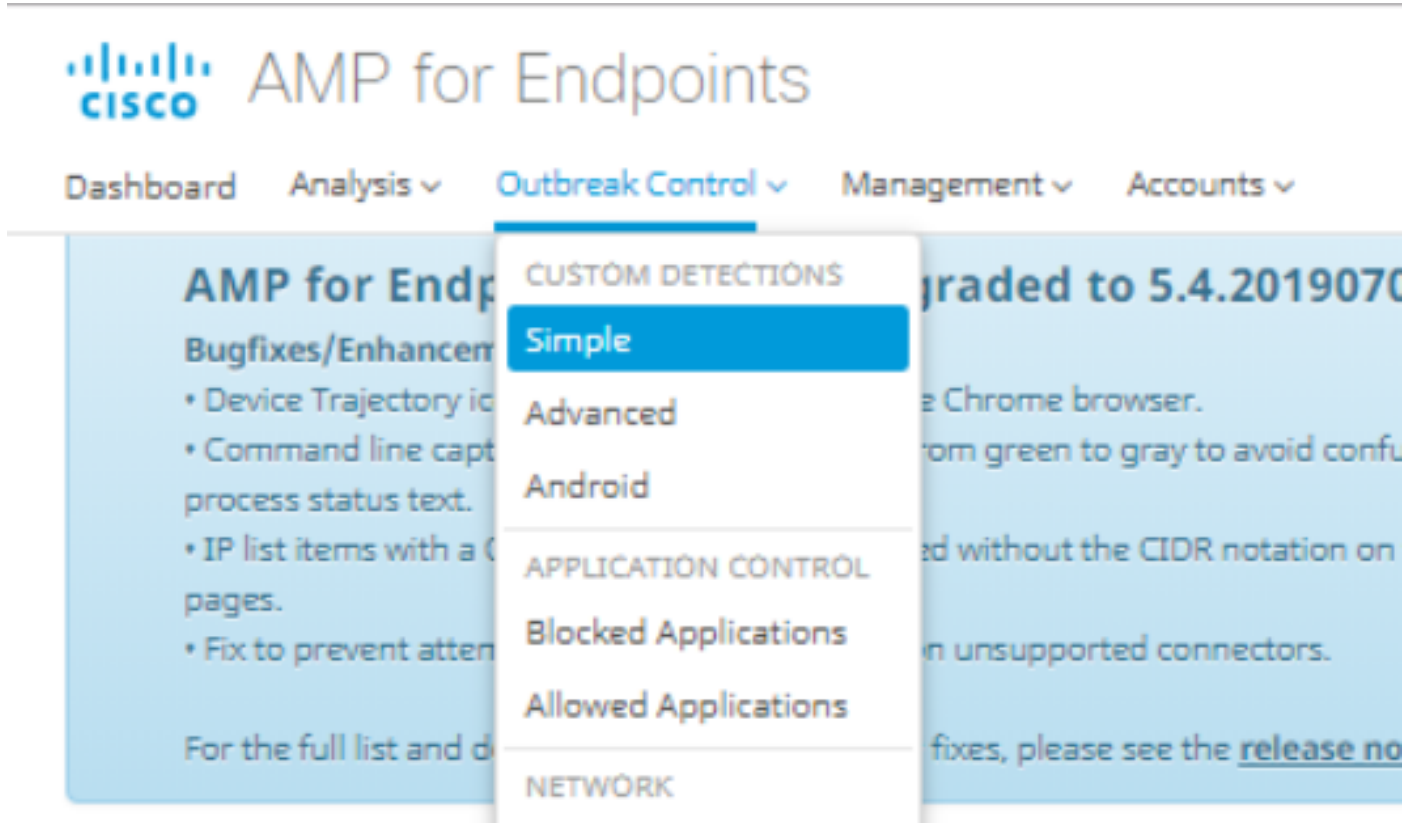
cisco AMP for Endpoints

Dashboard Analysis ⌄ Outbreak Control ⌄ Management ⌄ Accounts ⌄

AMP for Endp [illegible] graded to 5.4.2019070

Bugfixes/Enhancem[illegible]
• Device Trajectory ic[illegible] e Chrome browser.
• Command line capt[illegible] rom green to gray to avoid confu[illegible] process status text.
• IP list items with a C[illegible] ed without the CIDR notation on pages.
• Fix to prevent attem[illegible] n unsupported connectors.

For the full list and d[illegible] fixes, please see the release no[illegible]

CUSTOM DETECTIONS
Simple
Advanced
Android
APPLICATION CONTROL
Blocked Applications
Allowed Applications
NETWORK